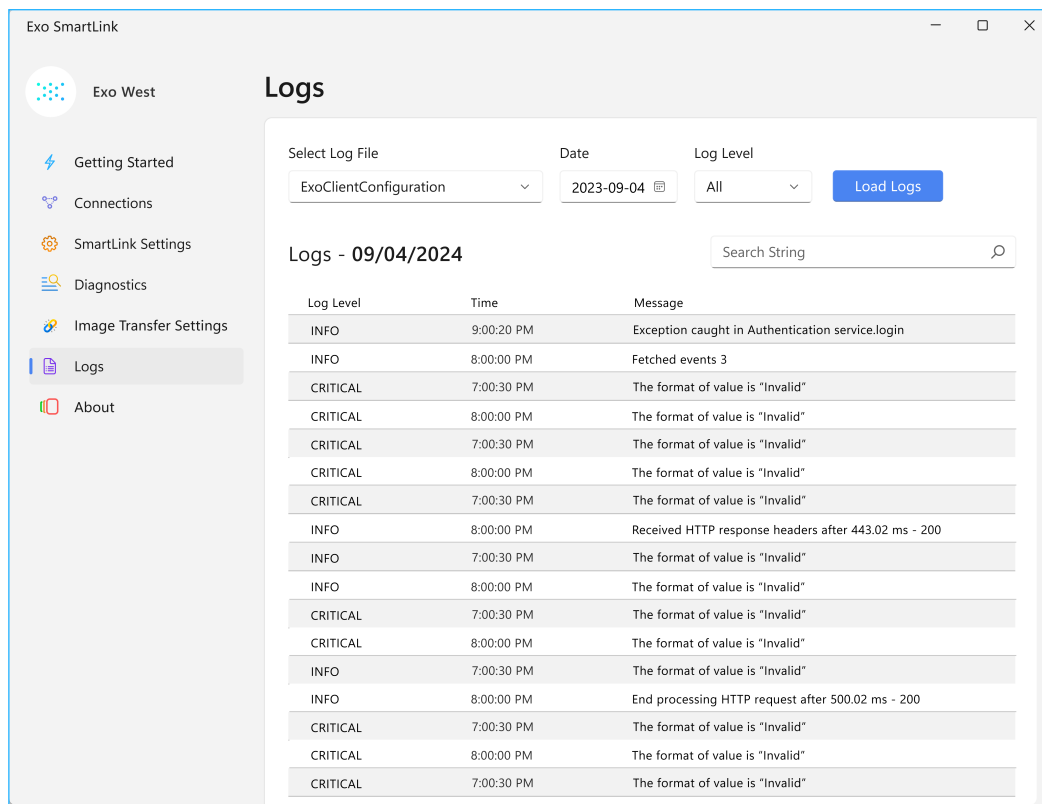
Exo SmartLink

Exo West

Getting Started
Connections
SmartLink Settings
Diagnostics
Image Transfer Settings
Logs
About

Logs

Select Log File
ExoClientConfiguration

Date
2023-09-04

Log Level
All

Load Logs

Logs - 09/04/2024

Search String

| Log Level | Time | Message |
|---|---|---|
| INFO | 9:00:20 PM | Exception caught in Authentication service.login |
| INFO | 8:00:00 PM | Fetched events 3 |
| CRITICAL | 7:00:30 PM | The format of value is "Invalid" |
| CRITICAL | 8:00:00 PM | The format of value is "Invalid" |
| CRITICAL | 7:00:30 PM | The format of value is "Invalid" |
| CRITICAL | 8:00:00 PM | The format of value is "Invalid" |
| CRITICAL | 7:00:30 PM | The format of value is "Invalid" |
| INFO | 8:00:00 PM | Received HTTP response headers after 443.02 ms - 200 |
| INFO | 7:00:30 PM | The format of value is "Invalid" |
| INFO | 8:00:00 PM | The format of value is "Invalid" |
| CRITICAL | 7:00:30 PM | The format of value is "Invalid" |
| CRITICAL | 8:00:00 PM | The format of value is "Invalid" |
| INFO | 7:00:30 PM | The format of value is "Invalid" |
| INFO | 8:00:00 PM | End processing HTTP request after 500.02 ms - 200 |
| CRITICAL | 7:00:30 PM | The format of value is "Invalid" |
| CRITICAL | 8:00:00 PM | The format of value is "Invalid" |
| CRITICAL | 7:00:30 PM | The format of value is "Invalid" |